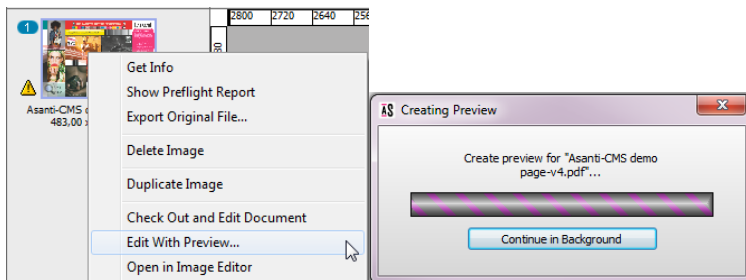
1

2800 2720 2640 256

Asanti-CMS d
483,00 x

Get Info
Show Preflight Report
Export Original File...
Delete Image
Duplicate Image
Check Out and Edit Document
Edit With Preview...
Open in Image Editor

AS Creating Preview

Create preview for "Asanti-CMS demo page-v4.pdf"...

Continue in Background